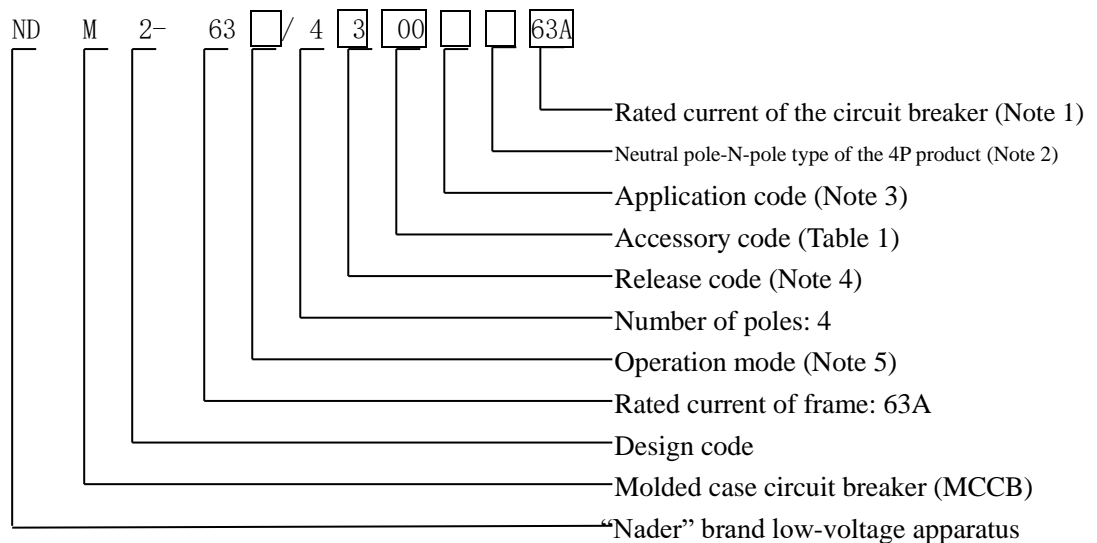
ND M 2- 63 □/ 4 3 00 □ □ 63A

Rated current of the circuit breaker (Note 1)
Neutral pole-N-pole type of the 4P product (Note 2)
Application code (Note 3)
Accessory code (Table 1)
Release code (Note 4)
Number of poles: 4
Operation mode (Note 5)
Rated current of frame: 63A
Design code
Molded case circuit breaker (MCCB)
“Nader” brand low-voltage apparatus